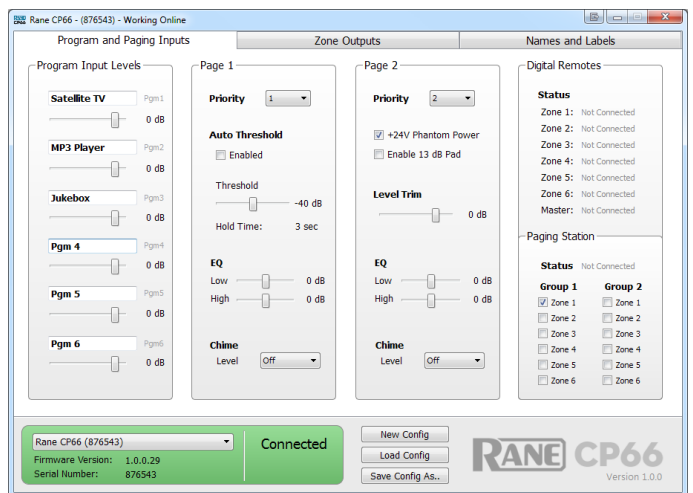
Rane CP66 - (876543) - Working Online

Program and Paging Inputs | Zone Outputs | Names and Labels

Program Input Levels

Satellite TV Pgm1
0 dB

MP3 Player Pgm2
0 dB

Jukebox Pgm3
0 dB

Pgm 4 Pgm4
0 dB

Pgm 5 Pgm5
0 dB

Pgm 6 Pgm6
0 dB

Page 1

Priority 1

Auto Threshold

Enabled

Threshold
-40 dB

Hold Time: 3 sec

EQ
Low 0 dB
High 0 dB

Chime
Level Off

Page 2

Priority 2

+24V Phantom Power

Enable 13 dB Pad

Level Trim
0 dB

EQ
Low 0 dB
High 0 dB

Chime
Level Off

Digital Remotes

Status

Zone 1: Not Connected
Zone 2: Not Connected
Zone 3: Not Connected
Zone 4: Not Connected
Zone 5: Not Connected
Zone 6: Not Connected
Master: Not Connected

Paging Station

Status Not Connected

Group 1
Zone 1
Zone 2
Zone 3
Zone 4
Zone 5
Zone 6

Group 2
Zone 1
Zone 2
Zone 3
Zone 4
Zone 5
Zone 6

Rane CP66 (876543)
Firmware Version: 1.0.0.29
Serial Number: 876543

Connected

New Config
Load Config
Save Config As..

RANE CP66
Version 1.0.0